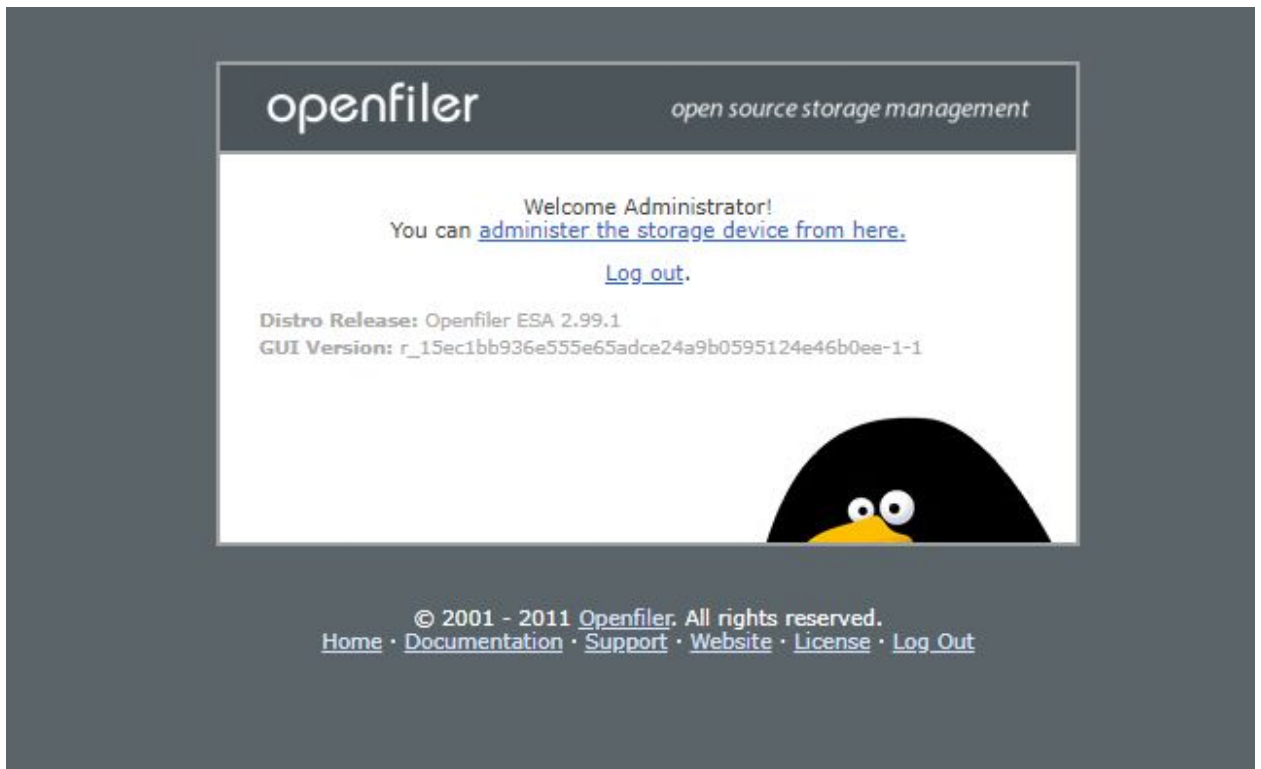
openfiler

open source storage management

Welcome Administrator!
You can administer the storage device from here.

Log out.

Distro Release: Openfiler ESA 2.99.1
GUI Version: r_15ec1bb936e555e65adce24a9b0595124e46b0ee-1-1

© 2001 - 2011 Openfiler. All rights reserved.
Home · Documentation · Support · Website · License · Log Out